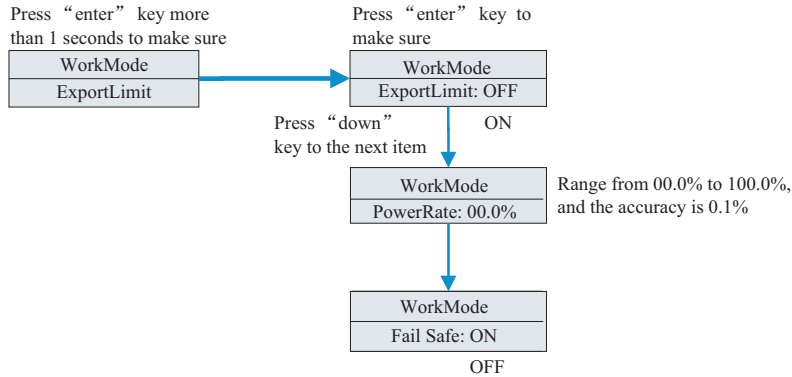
Press “enter” key more than 1 seconds to make sure

WorkMode
ExportLimit

Press “enter” key to make sure

WorkMode
ExportLimit: OFF

ON

Press “down” key to the next item

WorkMode
PowerRate: 00.0%

Range from 00.0% to 100.0%, and the accuracy is 0.1%

WorkMode
Fail Safe: ON

OFF